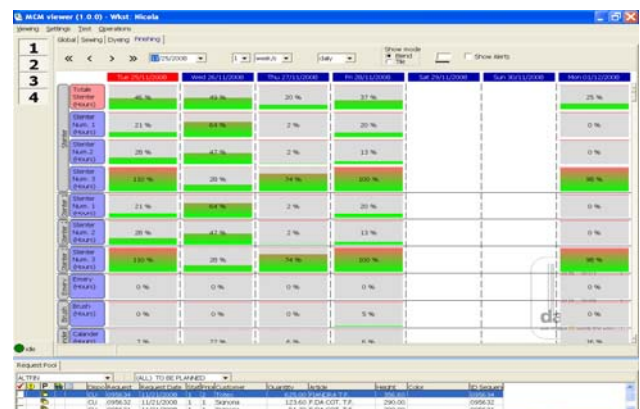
MCM viewer (1.0.0) - Wkst: Nicola

Viewing Settings Test Operations

Global Sewing Dyeing Finishing

1
2
3
4

« < > » 25/2008 1 week/s daily

Show mode
Band
Tile

Show alerts

| | Tue 25/11/2008 | Wed 26/11/2008 | Thu 27/11/2008 | Fri 28/11/2008 | Sat 29/11/2008 | Sun 30/11/2008 | Mon 01/12/2008 |
|---|---|---|---|---|---|---|---|
| Totale Stenter (Hours) | 45 % | 49 % | 20 % | 37 % | | | 25 % |
| Stenter Num. 1 (Hours) | 21 % | 64 % | 2 % | 20 % | | | 0 % |
| Stenter Num. 2 (Hours) | 28 % | 47 % | 2 % | 13 % | | | 0 % |
| Stenter Num. 3 (Hours) | 110 % | 28 % | 74 % | 100 % | | | 98 % |
| Stenter Num. 1 (Hours) | 21 % | 64 % | 2 % | 20 % | | | 0 % |
| Stenter Num. 2 (Hours) | 28 % | 47 % | 2 % | 13 % | | | 0 % |
| Stenter Num. 3 (Hours) | 110 % | 28 % | 74 % | 100 % | | | 98 % |
| Emery (Hours) | 0 % | 0 % | 0 % | 0 % | | | 0 % |
| Brush (Hours) | 0 % | 0 % | 0 % | 5 % | | | 0 % |
| Calender (Hours) | 7 % | 22 % | 4 % | 6 % | | | 16 % |

Stenter Stenter Stenter Emery Brush

Idle

Request Pool

ALTFIN (ALL) TO BE PLANNED

| P | | Dispo | Request | Request Date | Status | Priority | Customer | Quantity | Article | Height | Color | ID Sequen |
|---|---|---|---|---|---|---|---|---|---|---|---|---|
| | | CU | 0956.34 | 11/21/2008 | 1 | 2 | Tessi | 625.00 | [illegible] | 795.00 | | 0956.34 |
| | | CU | 0956.32 | 11/21/2008 | 1 | 1 | Sismona | 123.60 | P.DA COT. T.F. | 290.00 | | 0956.32 |